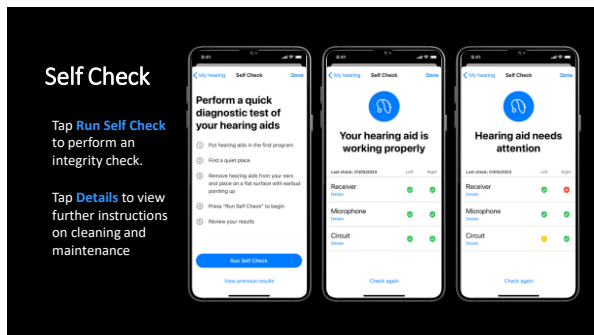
Self Check

Tap Run Self Check to perform an integrity check.

Tap Details to view further instructions on cleaning and maintenance

9:41

< My hearing Self Check Done

Perform a quick diagnostic test of your hearing aids

1 Put hearing aids in the first program

2 Find a quiet place

3 Remove hearing aids from your ears and place on a flat surface with earbud pointing up

4 Press "Run Self Check" to begin

5 Review your results

Run Self Check

View previous results

9:41

< My hearing Self Check Done

Your hearing aid is working properly

Last check: 01/05/2023 Left Right

Receiver
Details

Microphone
Details

Circuit
Details

Check again

9:41

< My hearing Self Check Done

Hearing aid needs attention

Last check: 01/05/2023 Left Right

Receiver
Details

Microphone
Details

Circuit
Details

Check again